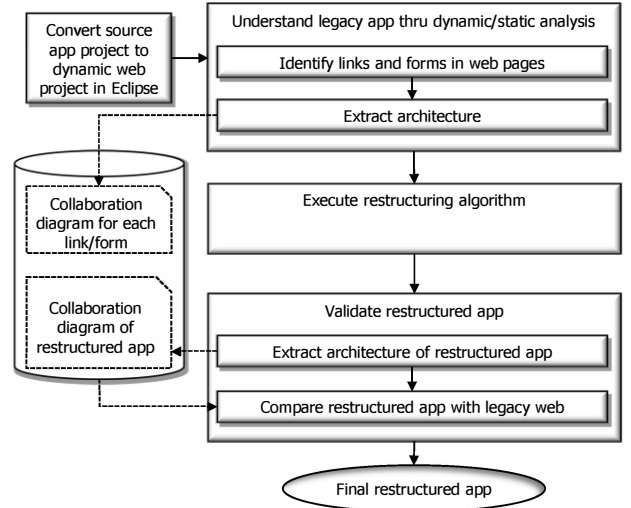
Convert source app project to dynamic web project in Eclipse

Understand legacy app thru dynamic/static analysis

Identify links and forms in web pages

Extract architecture

Collaboration diagram for each link/form

Collaboration diagram of restructured app

Execute restructuring algorithm

Validate restructured app

Extract architecture of restructured app

Compare restructured app with legacy web

Final restructured app